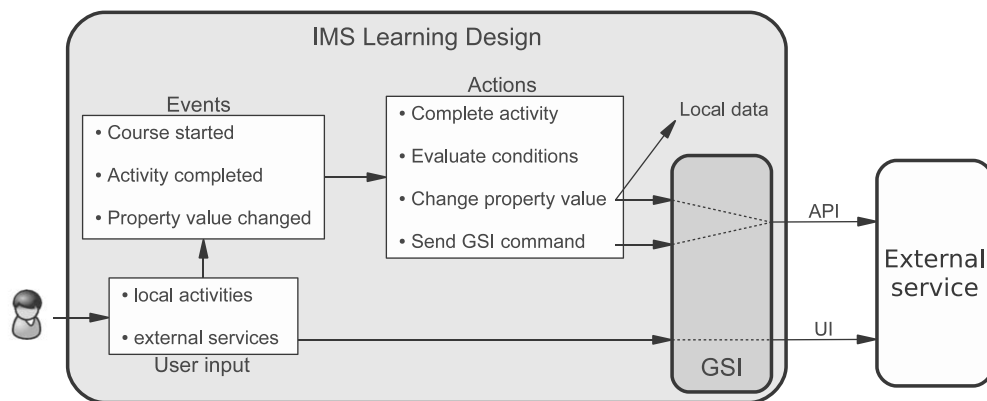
IMS Learning Design

Events
• Course started
• Activity completed
• Property value changed

Actions
• Complete activity
• Evaluate conditions
• Change property value
• Send GSI command

Local data

• local activities
• external services
User input

GSI

API

UI

External service